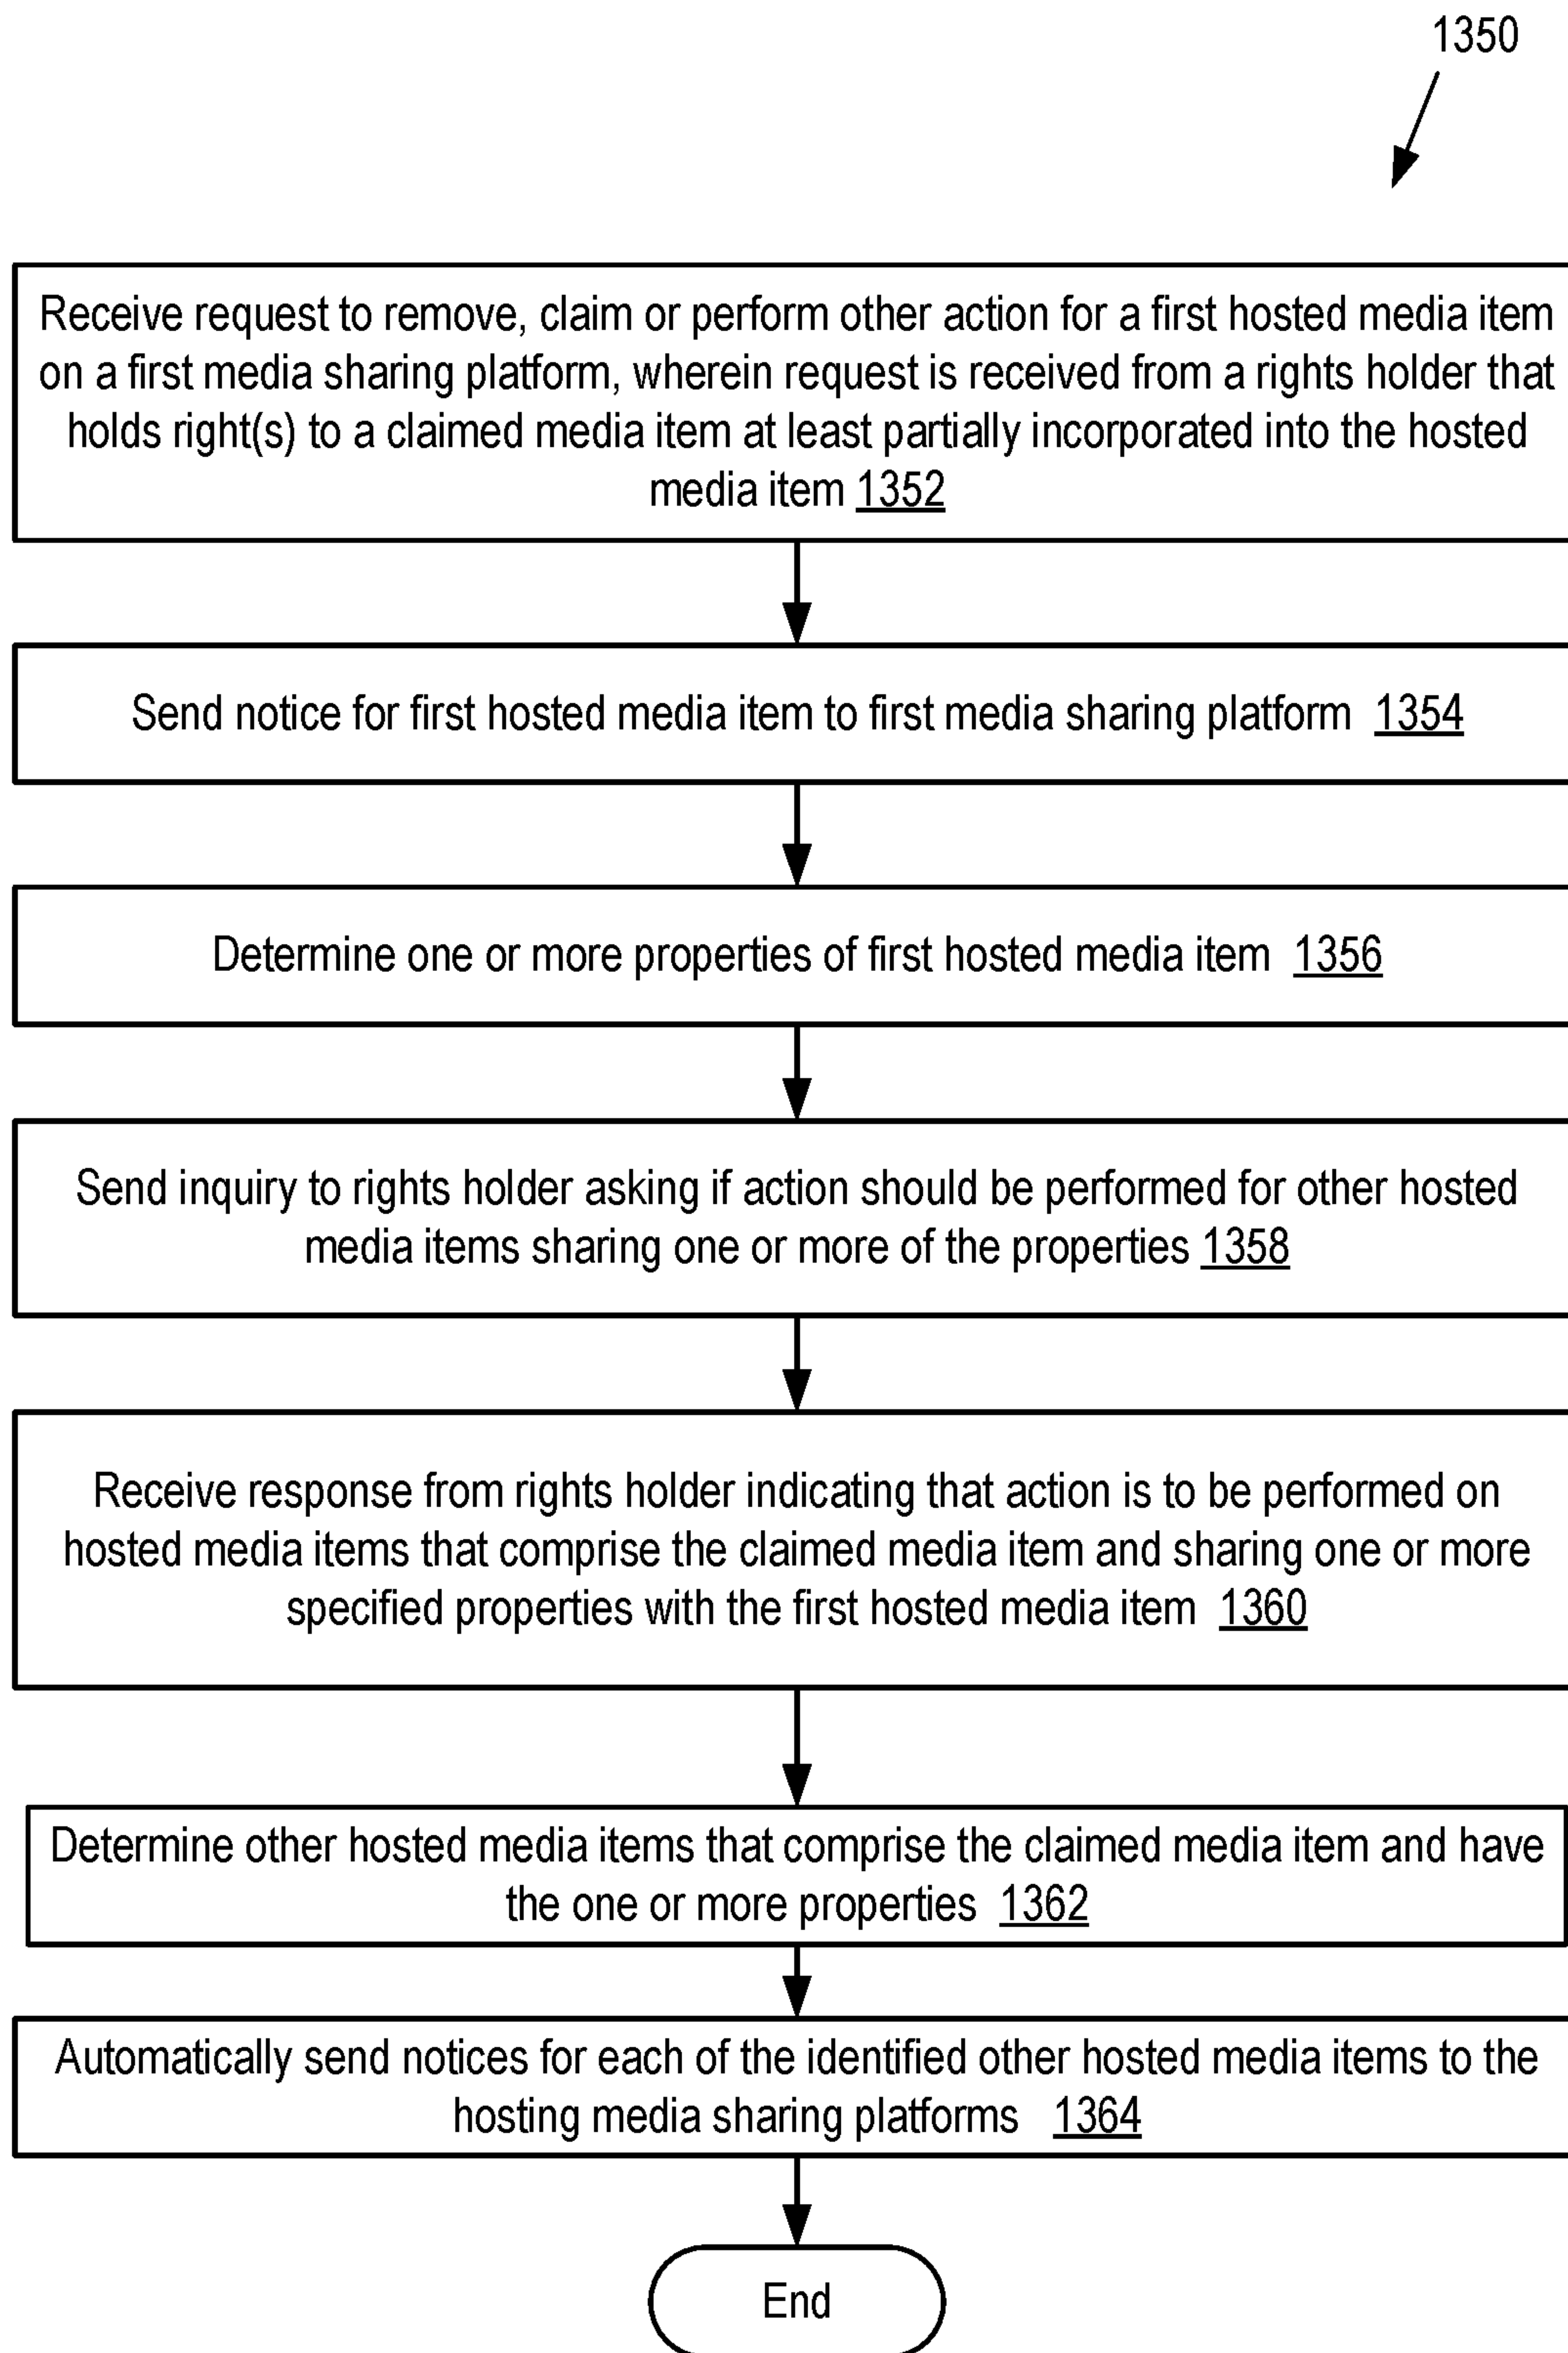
1350

Receive request to remove, claim or perform other action for a first hosted media item on a first media sharing platform, wherein request is received from a rights holder that holds right(s) to a claimed media item at least partially incorporated into the hosted media item 1352

Send notice for first hosted media item to first media sharing platform 1354

Determine one or more properties of first hosted media item 1356

Send inquiry to rights holder asking if action should be performed for other hosted media items sharing one or more of the properties 1358

Receive response from rights holder indicating that action is to be performed on hosted media items that comprise the claimed media item and sharing one or more specified properties with the first hosted media item 1360

Determine other hosted media items that comprise the claimed media item and have the one or more properties 1362

Automatically send notices for each of the identified other hosted media items to the hosting media sharing platforms 1364

End